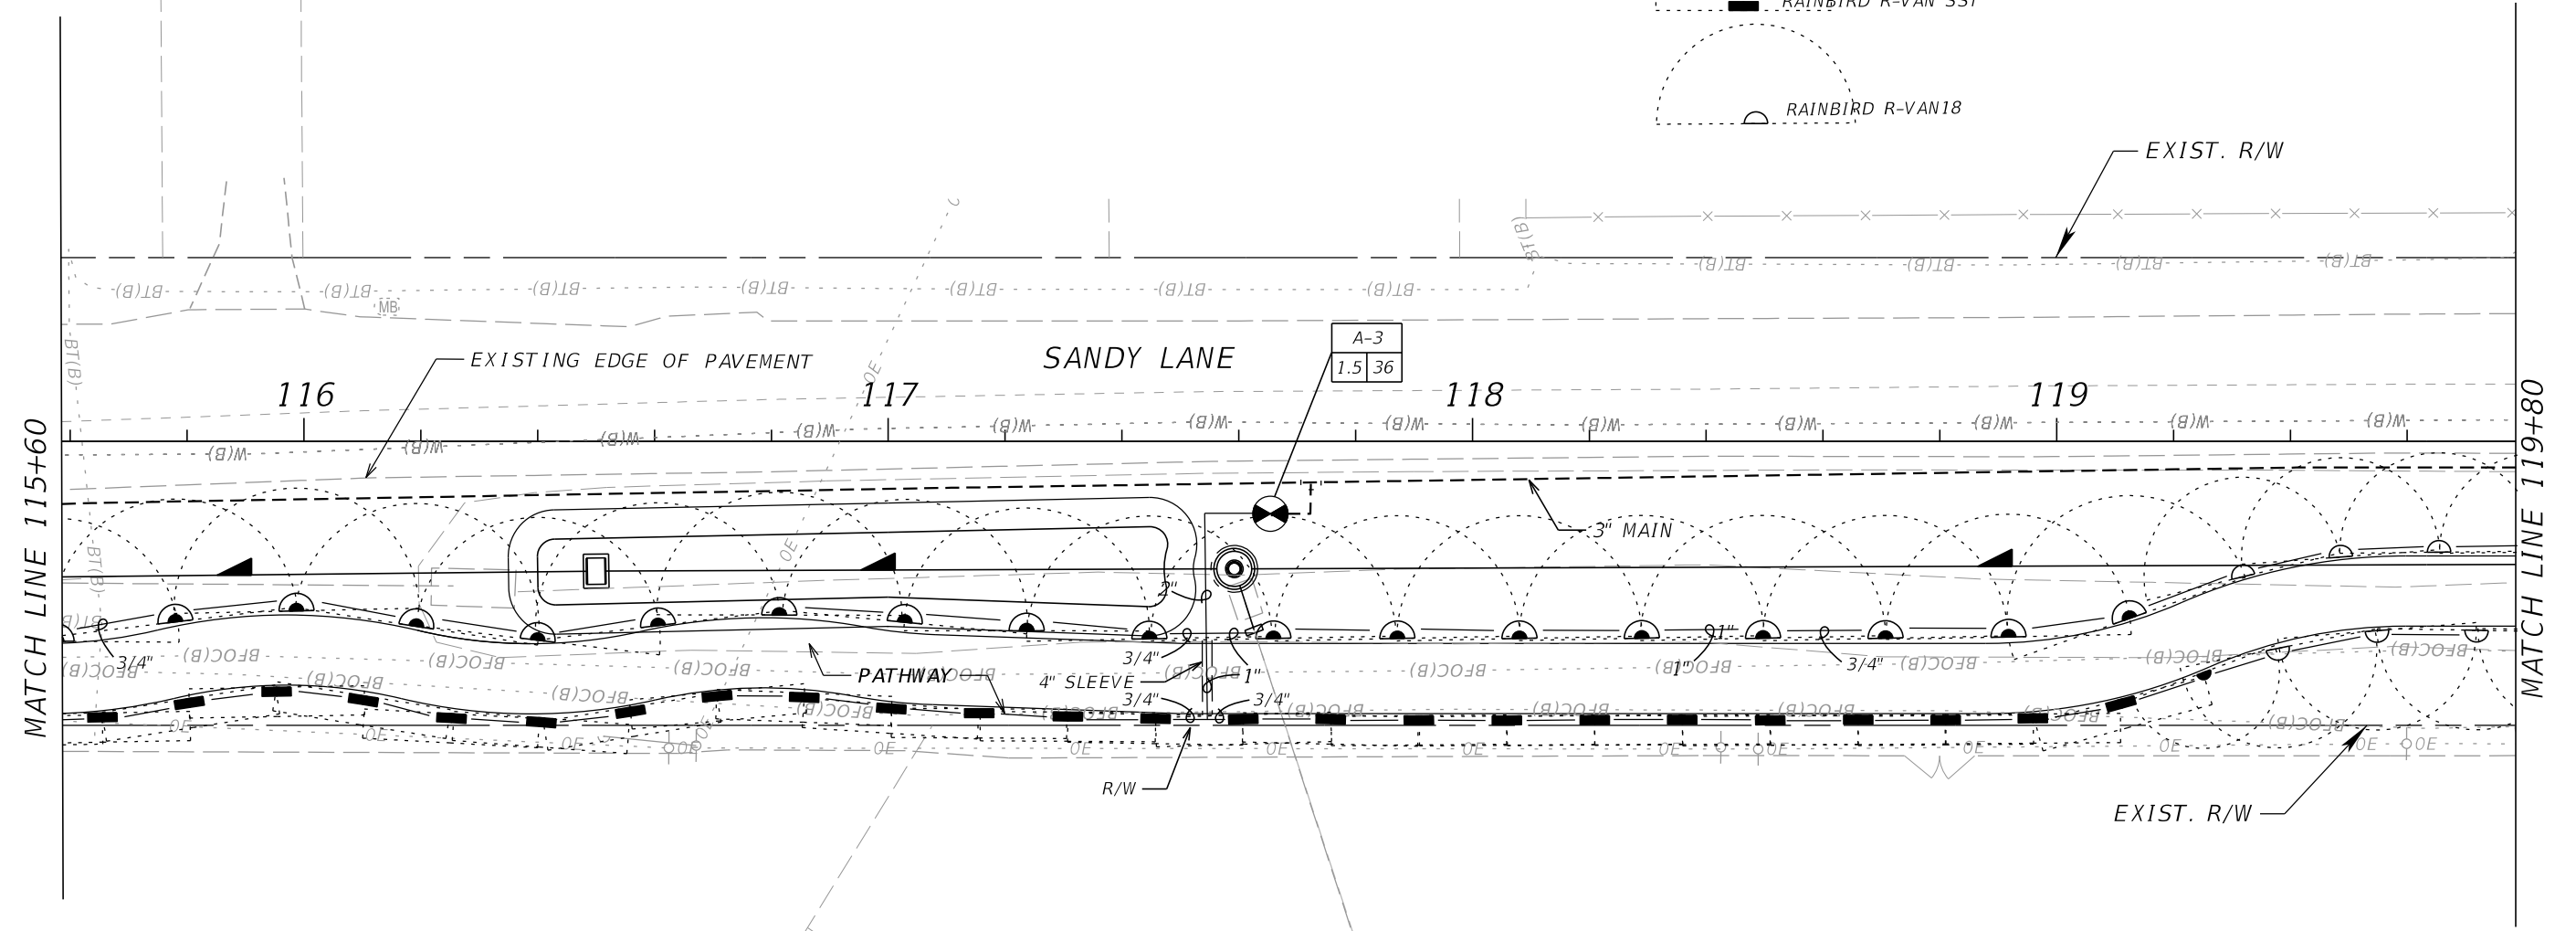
RAINBIRD R-VAN SST

RAINBIRD R-VAN18

EXIST. R/W

MB

EXISTING EDGE OF PAVEMENT

SANDY LANE

A-3
1.5 36

116

117

118

119

MATCH LINE 115+60

MATCH LINE 119+80

3" MAIN

2"

3/4"

PATHWAY

3/4"

4" SLEEVE

3/4"

1"

3/4"

1"

1"

3/4"

R/W

EXIST. R/W